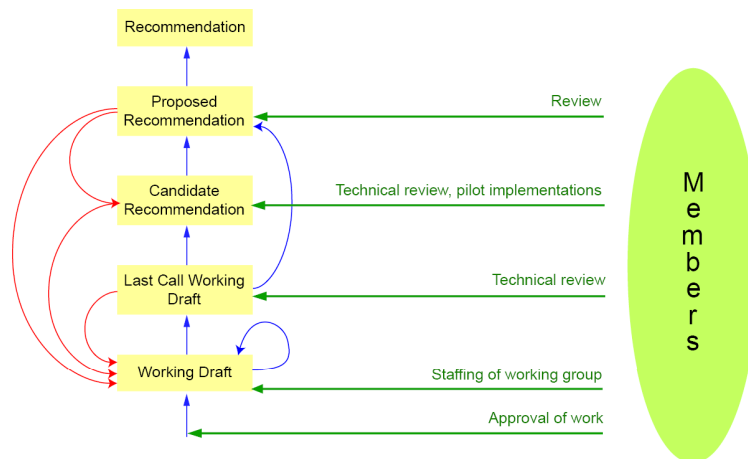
Recommendation

Proposed Recommendation

Candidate Recommendation

Last Call Working Draft

Working Draft

Review

Technical review, pilot implementations

Technical review

Staffing of working group

Approval of work

Members